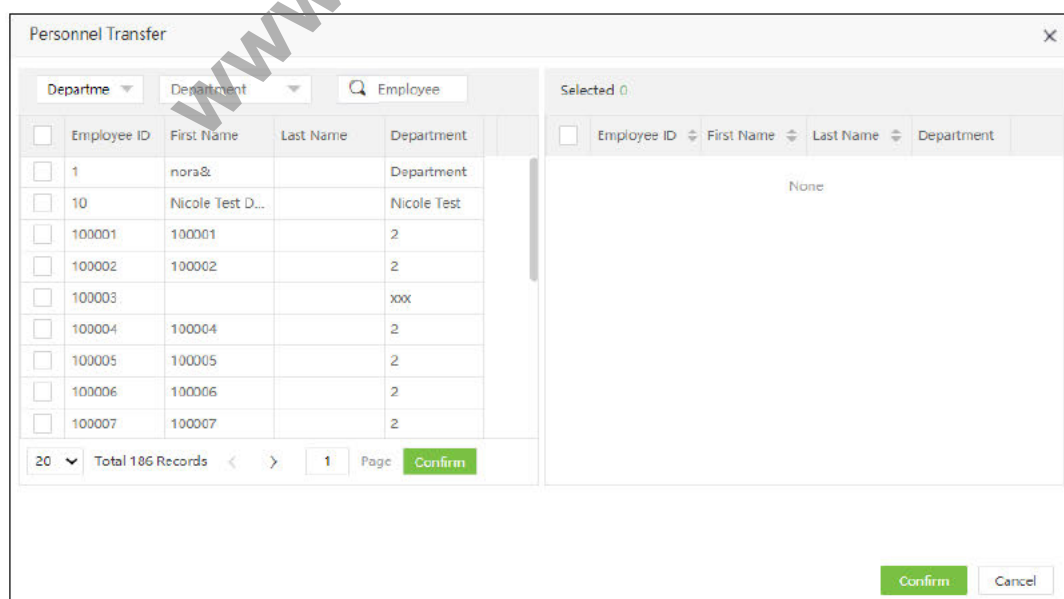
Personnel Transfer ×

Departme | Department | Employee

| | Employee ID | First Name | Last Name | Department |
|---|---|---|---|---|
| | 1 | nora& | | Department |
| | 10 | Nicole Test D... | | Nicole Test |
| | 100001 | 100001 | | 2 |
| | 100002 | 100002 | | 2 |
| | 100003 | | | xxx |
| | 100004 | 100004 | | 2 |
| | 100005 | 100005 | | 2 |
| | 100006 | 100006 | | 2 |
| | 100007 | 100007 | | 2 |

20 Total 186 Records < > 1 Page Confirm

Selected 0

| | Employee ID | First Name | Last Name | Department |
|---|---|---|---|---|

None

Confirm Cancel